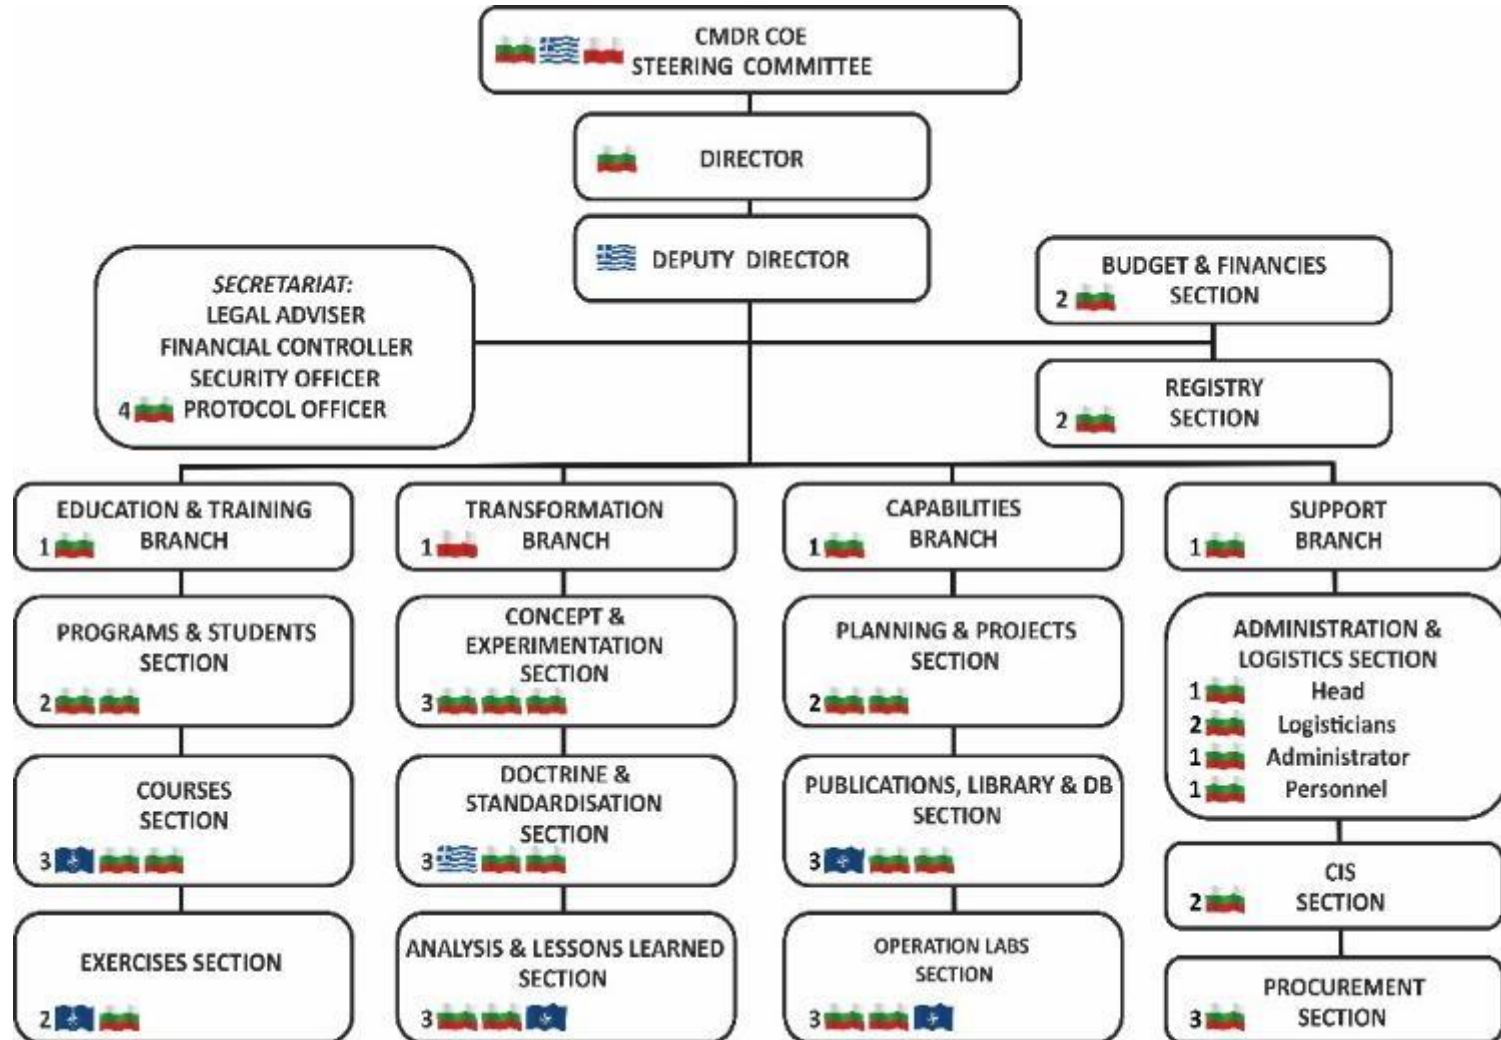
CMDR COE
STEERING COMMITTEE

DIRECTOR

DEPUTY DIRECTOR

SECRETARIAT:
LEGAL ADVISER
FINANCIAL CONTROLLER
SECURITY OFFICER
4 PROTOCOL OFFICER

BUDGET & FINANCIES SECTION
2

REGISTRY SECTION
2

EDUCATION & TRAINING BRANCH
1

TRANSFORMATION BRANCH
1

CAPABILITIES BRANCH
1

SUPPORT BRANCH
1

PROGRAMS & STUDENTS SECTION
2

CONCEPT & EXPERIMENTATION SECTION
3

PLANNING & PROJECTS SECTION
2

ADMINISTRATION & LOGISTICS SECTION
1 Head
2 Logisticians
1 Administrator
1 Personnel

COURSES SECTION
3

DOCTRINE & STANDARDISATION SECTION
3

PUBLICATIONS, LIBRARY & DB SECTION
3

CIS SECTION
2

EXERCISES SECTION
2

ANALYSIS & LESSONS LEARNED SECTION
3

OPERATION LABS SECTION
3

PROCUREMENT SECTION
3